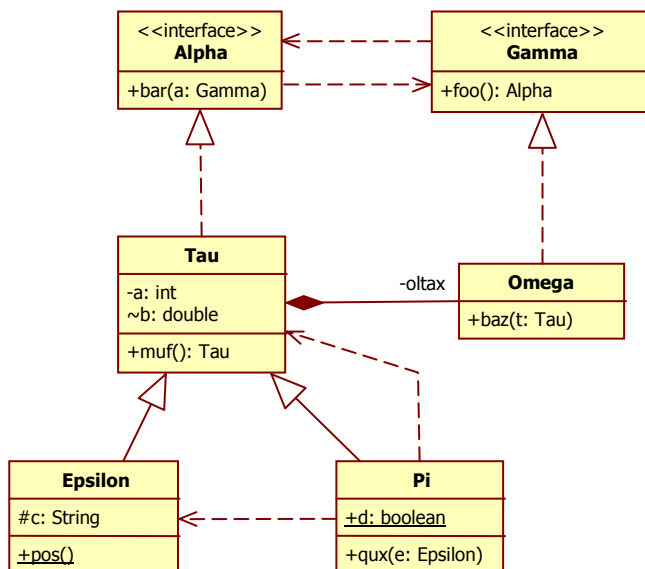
<<interface>>
Alpha

+bar(a: Gamma)

<<interface>>
Gamma

+foo(): Alpha

Tau

-a: int
~b: double

+muf(): Tau

-oltax

Omega

+baz(t: Tau)

Epsilon

#c: String

+pos()

Pi

+d: boolean

+qux(e: Epsilon)